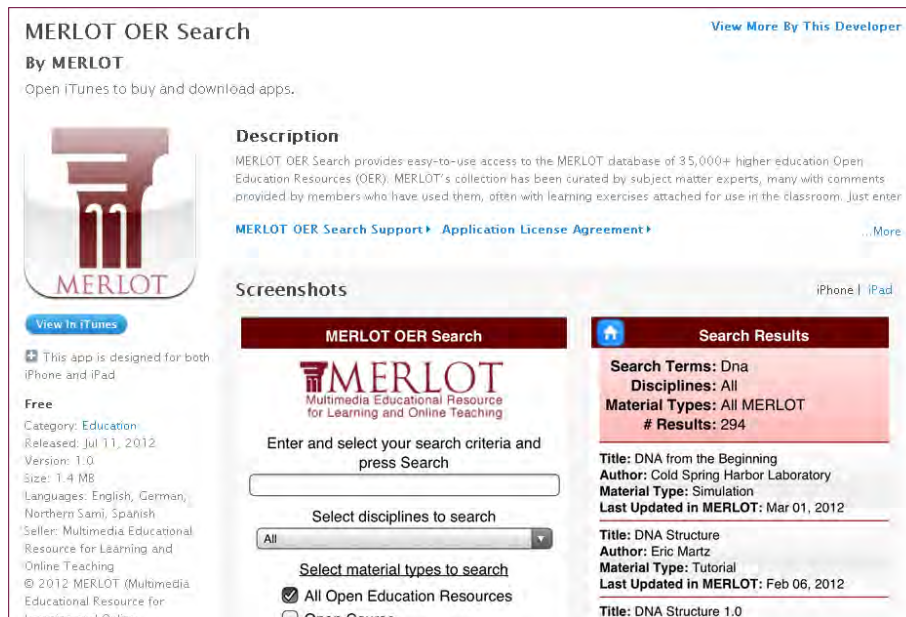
MERLOT OER Search

By MERLOT

Open iTunes to buy and download apps.

View More By This Developer

MERLOT

View In iTunes

This app is designed for both iPhone and iPad

Free

Category: Education
Released: Jul 11, 2012
Version: 1.0
Size: 1.4 MB
Languages: English, German, Northern Sami, Spanish
Seller: Multimedia Educational Resource for Learning and Online Teaching
© 2012 MERLOT (Multimedia Educational Resource for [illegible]

Description

MERLOT OER Search provides easy-to-use access to the MERLOT database of 35,000+ higher education Open Education Resources (OER). MERLOT's collection has been curated by subject matter experts, many with comments provided by members who have used them, often with learning exercises attached for use in the classroom. Just enter

MERLOT OER Search Support ▸ Application License Agreement ▸

...More

Screenshots

iPhone | iPad

MERLOT OER Search

MERLOT
Multimedia Educational Resource for Learning and Online Teaching

Enter and select your search criteria and press Search

Select disciplines to search

All

Select material types to search

All Open Education Resources

Open Course

Search Results

Search Terms: Dna
Disciplines: All
Material Types: All MERLOT
# Results: 294

Title: DNA from the Beginning
Author: Cold Spring Harbor Laboratory
Material Type: Simulation
Last Updated in MERLOT: Mar 01, 2012

Title: DNA Structure
Author: Eric Martz
Material Type: Tutorial
Last Updated in MERLOT: Feb 06, 2012

Title: DNA Structure 1.0